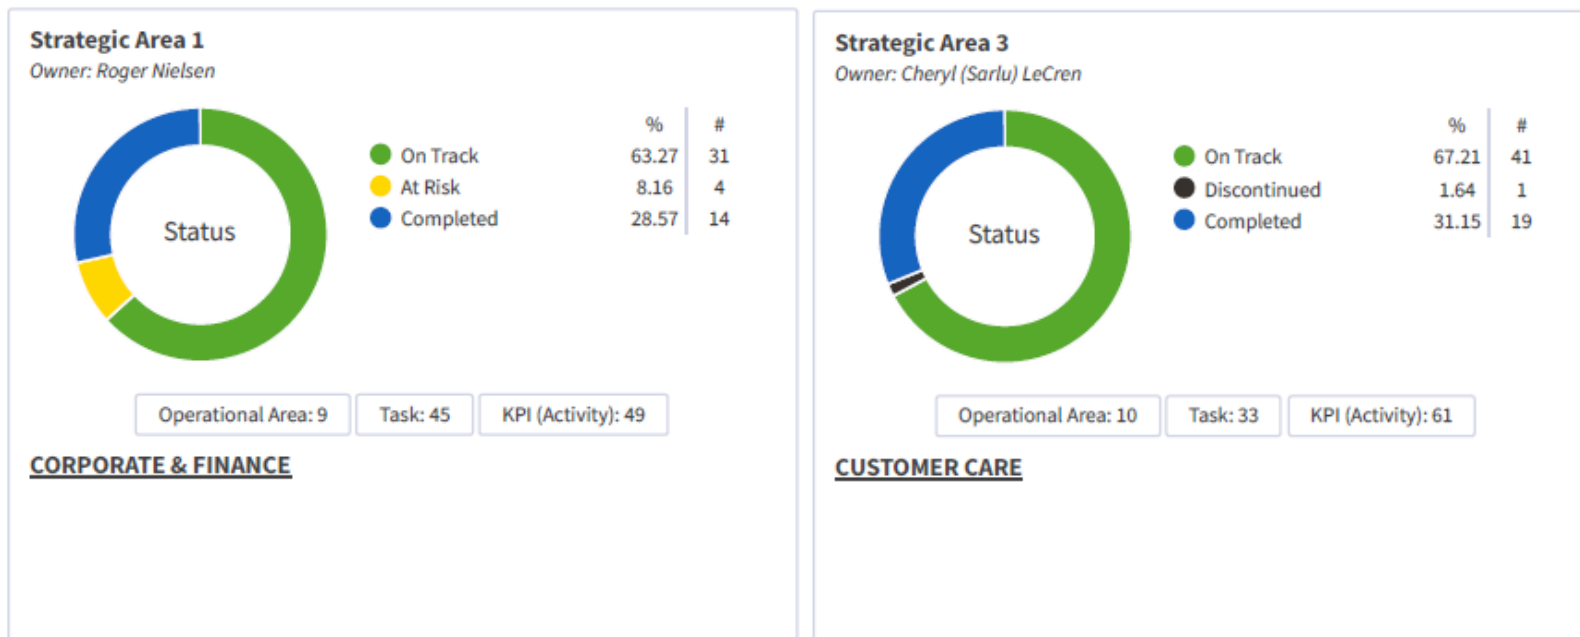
Strategic Area 1
Owner: Roger Nielsen

Status

| | % | # |
|---|---|---|
| On Track | 63.27 | 31 |
| At Risk | 8.16 | 4 |
| Completed | 28.57 | 14 |

Operational Area: 9
Task: 45
KPI (Activity): 49

CORPORATE & FINANCE

Strategic Area 3
Owner: Cheryl (Sarlu) LeCren

Status

| | % | # |
|---|---|---|
| On Track | 67.21 | 41 |
| Discontinued | 1.64 | 1 |
| Completed | 31.15 | 19 |

Operational Area: 10
Task: 33
KPI (Activity): 61

CUSTOMER CARE